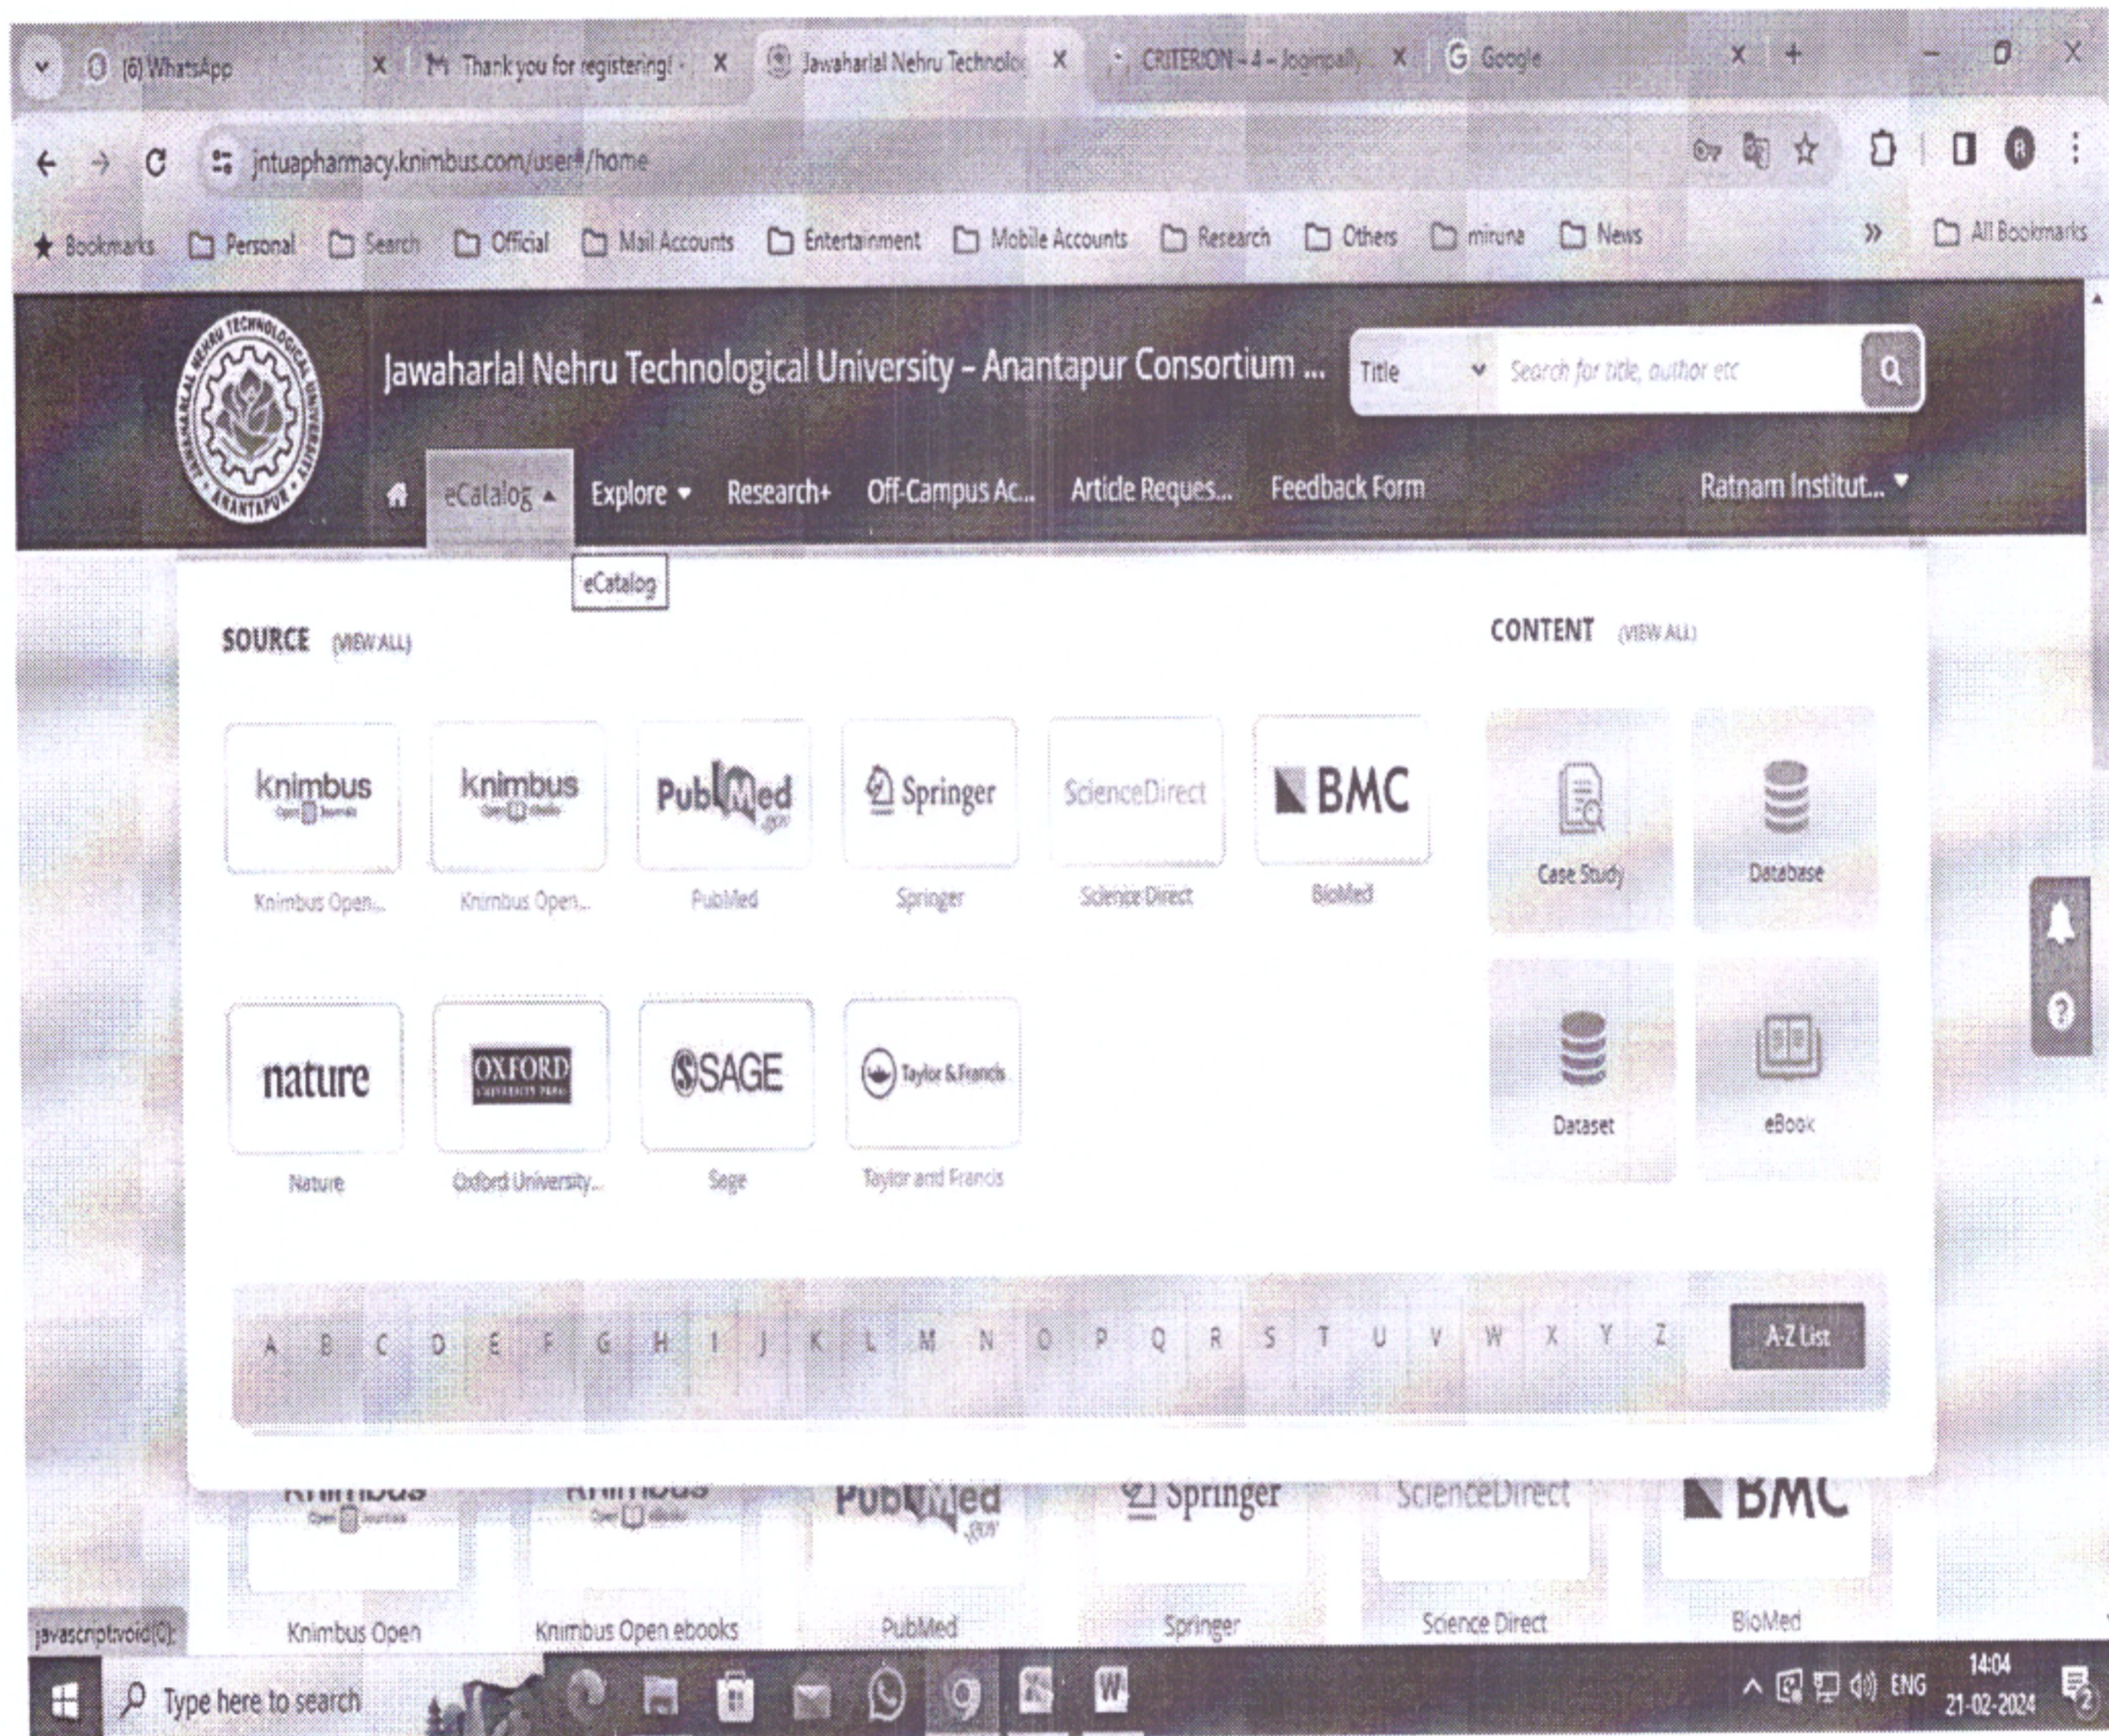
(6) WhatsApp X Thank you for registering! X Jawaharlal Nehru Technolo X CRITERION - 4 - Jogipally X Google X +

jntuapharmacy.knimbus.com/user#/home

Bookmarks Personal Search Official Mail Accounts Entertainment Mobile Accounts Research Others miruna News » All Bookmarks

Jawaharlal Nehru Technological University - Anantapur Consortium ... Title Search for title, author etc

eCatalog Explore Research+ Off-Campus Ac... Article Reques... Feedback Form Ratnam Institut...

eCatalog

SOURCE (VIEW ALL)

knimbus Open Journals
Knimbus Open...

knimbus Open ebooks
Knimbus Open...

PubMed .gov
PubMed

Springer
Springer

ScienceDirect
Science Direct

BMC
BioMed

nature
Nature

OXFORD UNIVERSITY PRESS
Oxford University...

SAGE
Sage

Taylor & Francis
Taylor and Francis

CONTENT (VIEW ALL)

Case Study

Database

Dataset

eBook

A B C D E F G H I J K L M N O P Q R S T U V W X Y Z A-Z List

Knimbus Open Journals
Knimbus Open

Knimbus Open ebooks
Knimbus Open ebooks

PubMed .gov
PubMed

Springer
Springer

ScienceDirect
Science Direct

BMC
BioMed

javascript:void(0);

Type here to search

ENG 14:04 21-02-2024